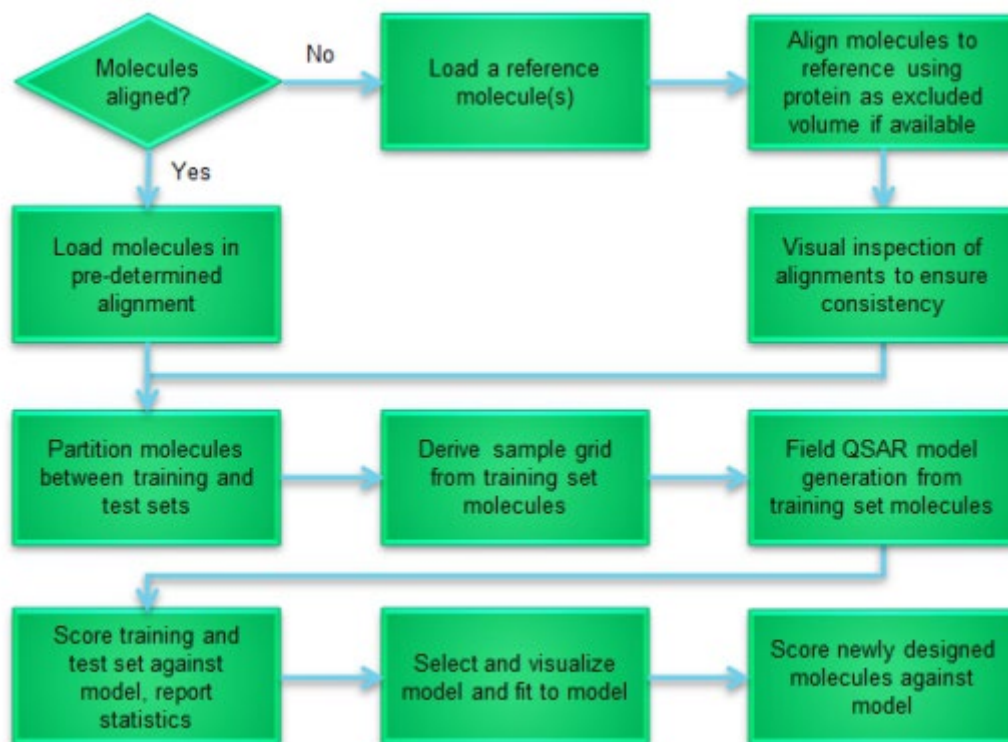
Molecules aligned?

No

Load a reference molecule(s)

Align molecules to reference using protein as excluded volume if available

Yes

Load molecules in pre-determined alignment

Visual inspection of alignments to ensure consistency

Partition molecules between training and test sets

Derive sample grid from training set molecules

Field QSAR model generation from training set molecules

Score training and test set against model, report statistics

Select and visualize model and fit to model

Score newly designed molecules against model